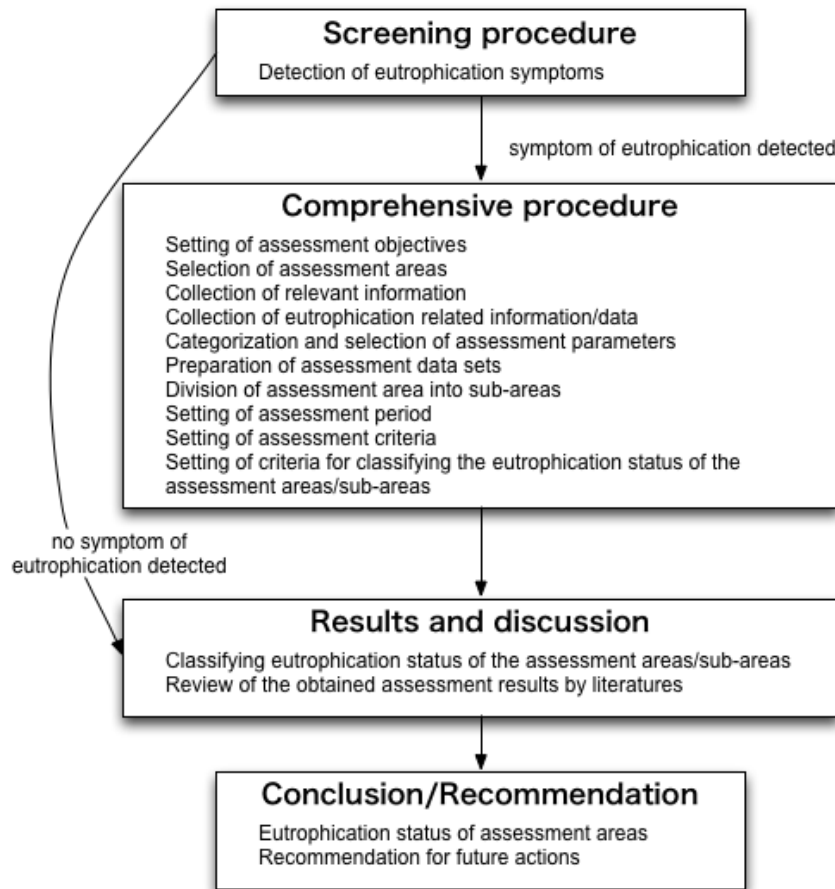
Screening procedure

Detection of eutrophication symptoms

symptom of eutrophication detected

Comprehensive procedure

Setting of assessment objectives
Selection of assessment areas
Collection of relevant information
Collection of eutrophication related information/data
Categorization and selection of assessment parameters
Preparation of assessment data sets
Division of assessment area into sub-areas
Setting of assessment period
Setting of assessment criteria
Setting of criteria for classifying the eutrophication status of the assessment areas/sub-areas

no symptom of eutrophication detected

Results and discussion

Classifying eutrophication status of the assessment areas/sub-areas
Review of the obtained assessment results by literatures

Conclusion/Recommendation

Eutrophication status of assessment areas
Recommendation for future actions